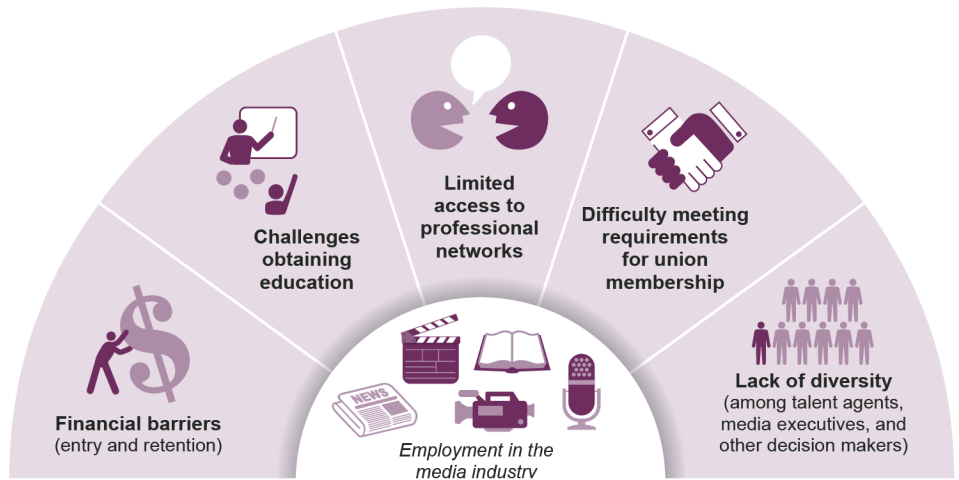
Challenges obtaining education

Limited access to professional networks

Difficulty meeting requirements for union membership

Financial barriers
(entry and retention)

NEWS

Employment in the media industry

Lack of diversity
(among talent agents, media executives, and other decision makers)